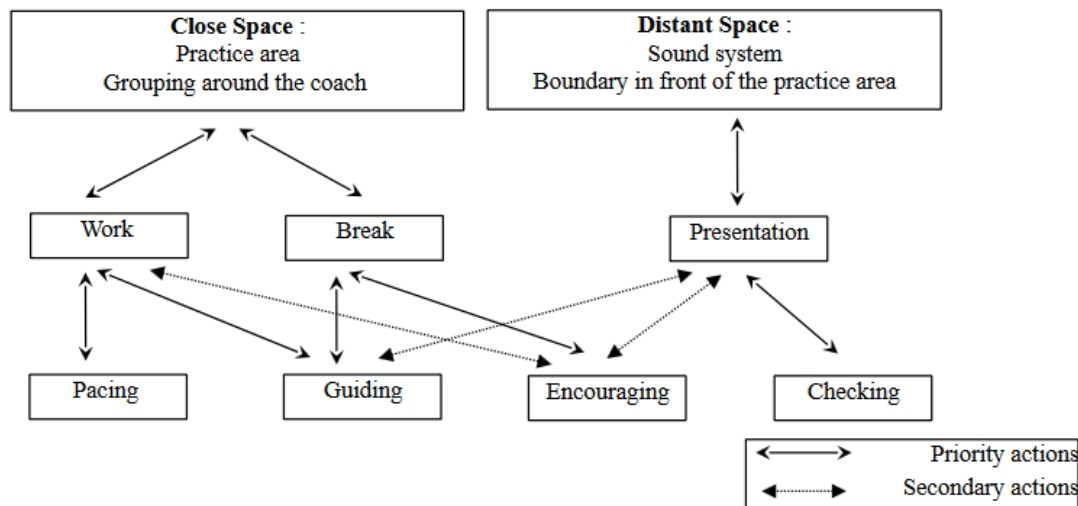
**Close Space** :
Practice area
Grouping around the coach

**Distant Space** :
Sound system
Boundary in front of the practice area

Work

Break

Presentation

Pacing

Guiding

Encouraging

Checking

Priority actions

Secondary actions